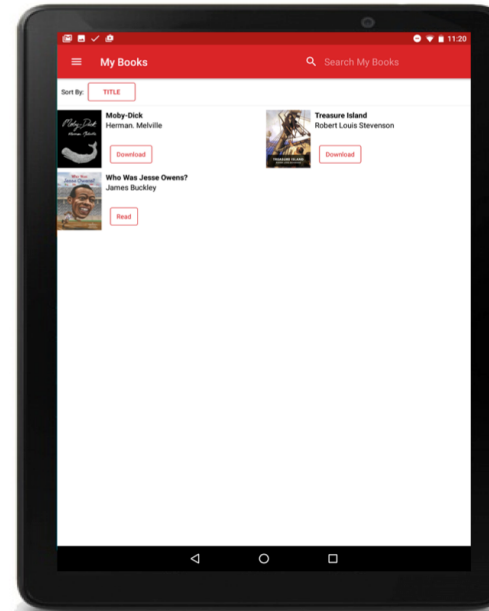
11:20

My Books

Search My Books

Sort By: TITLE

Moby Dick
Herman Melville

Moby-Dick
Herman. Melville

Download

TREASURE ISLAND

Treasure Island
Robert Louis Stevenson

Download

Who Was Jesse Owens?

Who Was Jesse Owens?
James Buckley

Read